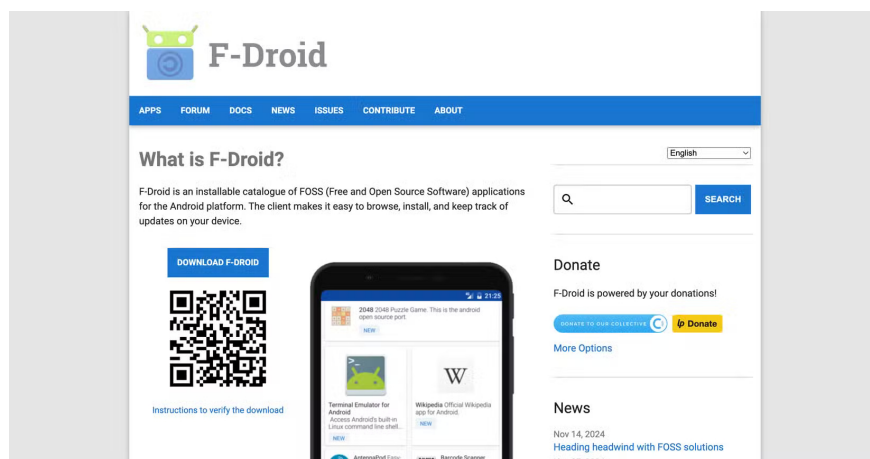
F-Droid

APPS FORUM DOCS NEWS ISSUES CONTRIBUTE ABOUT

What is F-Droid?

English

F-Droid is an installable catalogue of FOSS (Free and Open Source Software) applications for the Android platform. The client makes it easy to browse, install, and keep track of updates on your device.

SEARCH

DOWNLOAD F-DROID

21:25

2048 2048 Puzzle Game. This is the android open source port.

NEW

Donate

F-Droid is powered by your donations!

DONATE TO OUR COLLECTIVE

Donate

More Options

W

Terminal Emulator for Android Access Android's built-in Linux command line shell...

NEW

Wikipedia Official Wikipedia app for Android.

NEW

Instructions to verify the download

News

Nov 14, 2024

Heading headwind with FOSS solutions

AntennaPod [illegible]

Barcode Scanner